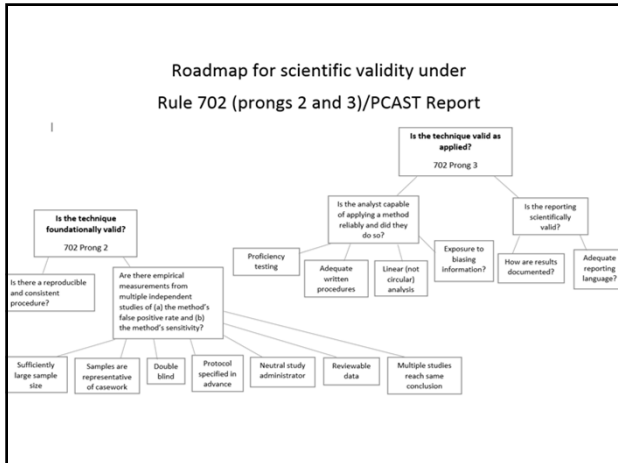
Roadmap for scientific validity under Rule 702 (prongs 2 and 3)/PCAST Report

Is the technique valid as applied?

702 Prong 3

Is the analyst capable of applying a method reliably and did they do so?

Is the reporting scientifically valid?

Proficiency testing

Adequate written procedures

Linear (not circular) analysis

Exposure to biasing information?

How are results documented?

Adequate reporting language?

Is the technique foundationally valid?

702 Prong 2

Is there a reproducible and consistent procedure?

Are there empirical measurements from multiple independent studies of (a) the method's false positive rate and (b) the method's sensitivity?

Sufficiently large sample size

Samples are representative of casework

Double blind

Protocol specified in advance

Neutral study administrator

Reviewable data

Multiple studies reach same conclusion